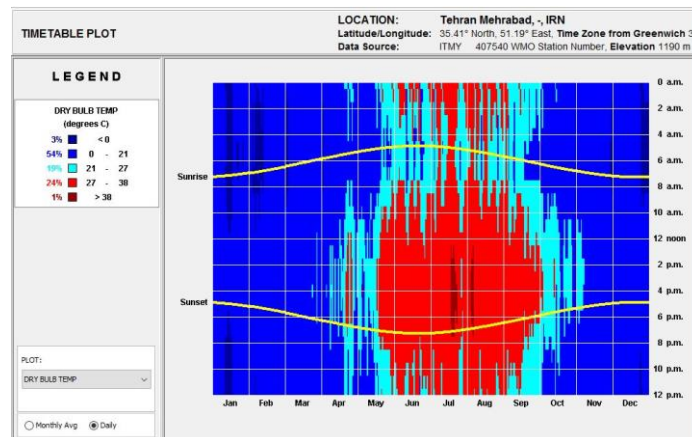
TIMETABLE PLOT

LOCATION: Tehran Mehrabad, -, IRN
Latitude/Longitude: 35.41° North, 51.19° East, Time Zone from Greenwich 3
Data Source: ITMY 407540 WMO Station Number, Elevation 1190 m

LEGEND

DRY BULB TEMP
(degrees C)

| | | |
|---|---|---|
| 3% | | < 0 |
| 54% | | 0 - 21 |
| 19% | | 21 - 27 |
| 24% | | 27 - 38 |
| 1% | | > 38 |

Sunrise

Sunset

0 a.m.
2 a.m.
4 a.m.
6 a.m.
8 a.m.
10 a.m.
12 noon
2 p.m.
4 p.m.
6 p.m.
8 p.m.
10 p.m.
12 p.m.

Jan Feb Mar Apr May Jun Jul Aug Sep Oct Nov Dec

PLOT:
DRY BULB TEMP

Monthly Avg Daily